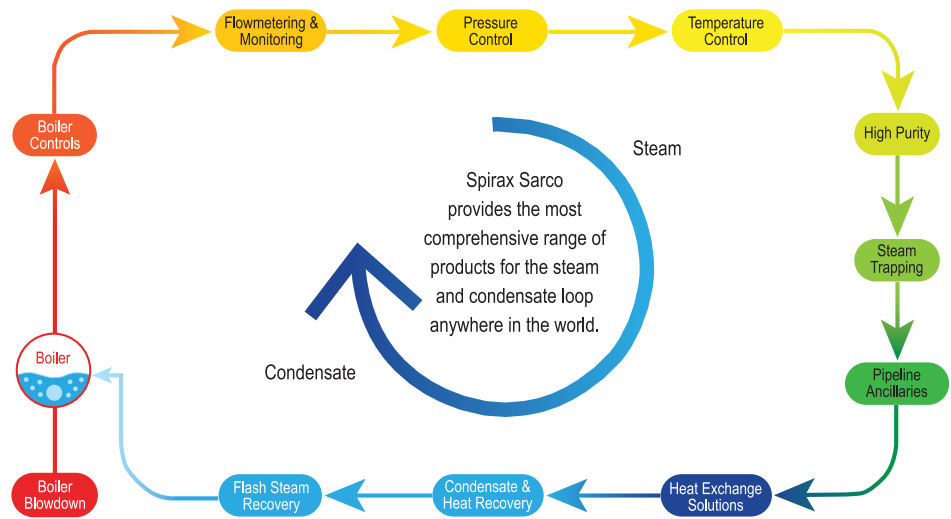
Flowmetering & Monitoring

Pressure Control

Temperature Control

High Purity

Steam Trapping

Pipeline Ancillaries

Heat Exchange Solutions

Condensate & Heat Recovery

Flash Steam Recovery

Boiler Blowdown

Boiler

Boiler Controls

Steam

Spirax Sarco provides the most comprehensive range of products for the steam and condensate loop anywhere in the world.

Condensate